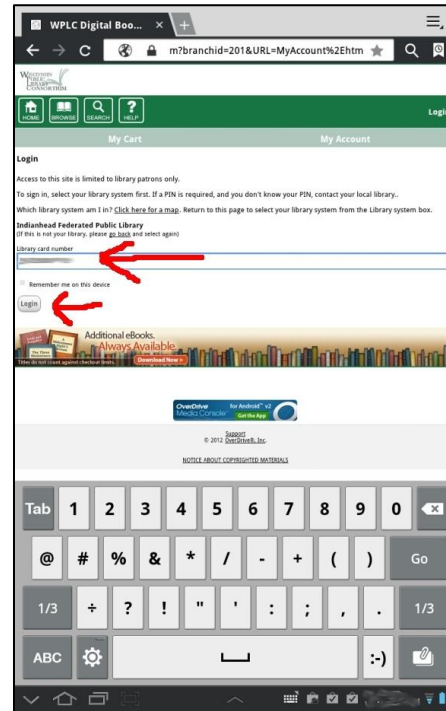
WPLC Digital Boo... ×

m?branchid=201&URL=MyAccount%2Ehtm

Wisconsin Public Library Consortium

HOME BROWSE SEARCH HELP

Logi

My Cart

My Account

Login

Access to this site is limited to library patrons only.

To sign in, select your library system first. If a PIN is required, and you don't know your PIN, contact your local library..

Which library system am I in? Click here for a map. Return to this page to select your library system from the Library system box.

Indianhead Federated Public Library
(If this is not your library, please go back and select again)

Library card number

Remember me on this device

Login

Additional eBooks. Always Available
Download Now
Titles do not count against checkout limits.

OverDrive Media Console for Android v2 Get the App

Support
© 2012 OverDrive®, Inc.

NOTICE ABOUT COPYRIGHTED MATERIALS

Tab 1 2 3 4 5 6 7 8 9 0

@ # % & * / - + ( ) Go

1/3 ÷ ? ! " ' : ; , . 1/3

ABC :-)